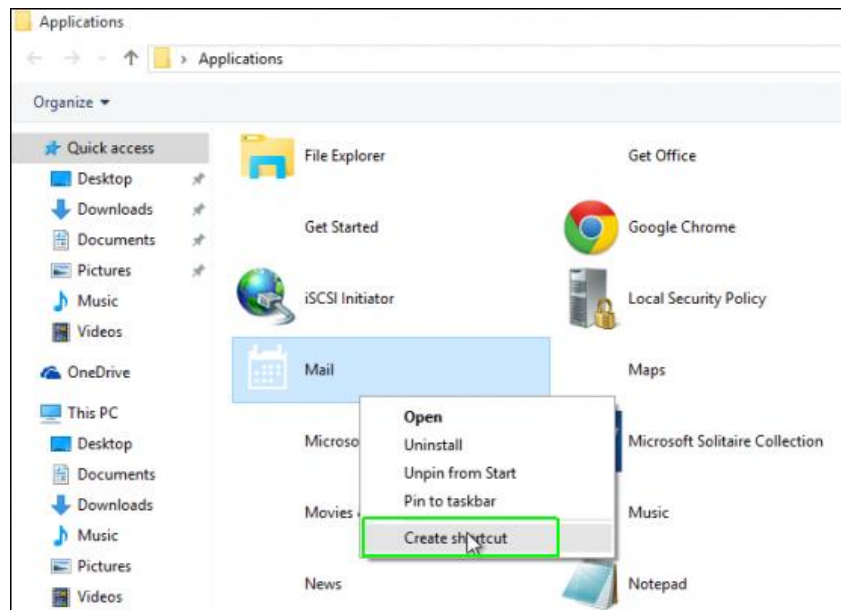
Applications

← → ↑ > Applications

Organize ▾

Quick access
Desktop
Downloads
Documents
Pictures
Music
Videos
OneDrive
This PC
Desktop
Documents
Downloads
Music
Pictures
Videos

File Explorer
Get Office
Get Started
Google Chrome
iSCSI Initiator
Local Security Policy
Mail
Maps
Microso
Microsoft Solitaire Collection
Movies
Music
News
Notepad

Open
Uninstall
Unpin from Start
Pin to taskbar
Create shortcut